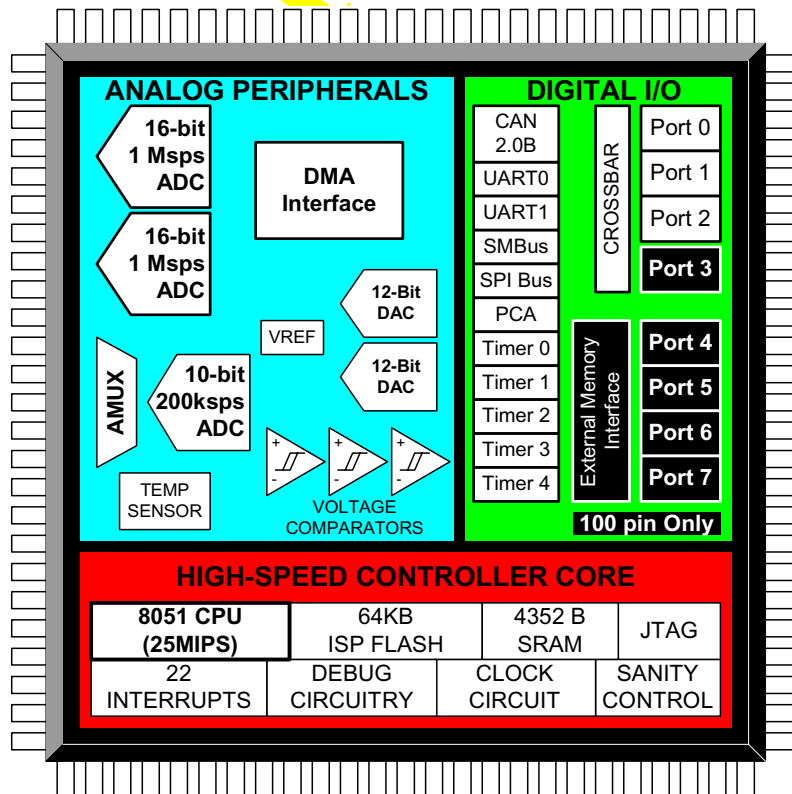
ANALOG PERIPHERALS

16-bit 1 Msps ADC

16-bit 1 Msps ADC

DMA Interface

12-Bit DAC

VREF

12-Bit DAC

AMUX

10-bit 200ksps ADC

+
-
+
-
+
-

TEMP SENSOR

VOLTAGE COMPARATORS

DIGITAL I/O

CAN 2.0B

UART0

UART1

SMBus

SPI Bus

PCA

Timer 0

Timer 1

Timer 2

Timer 3

Timer 4

CROSSBAR

Port 0

Port 1

Port 2

Port 3

External Memory Interface

Port 4

Port 5

Port 6

Port 7

100 pin Only

HIGH-SPEED CONTROLLER CORE

| 8051 CPU (25MIPS) | 64KB ISP FLASH | 4352 B SRAM | JTAG |
|---|---|---|---|
| 22 INTERRUPTS | DEBUG CIRCUITRY | CLOCK CIRCUIT | SANITY CONTROL |